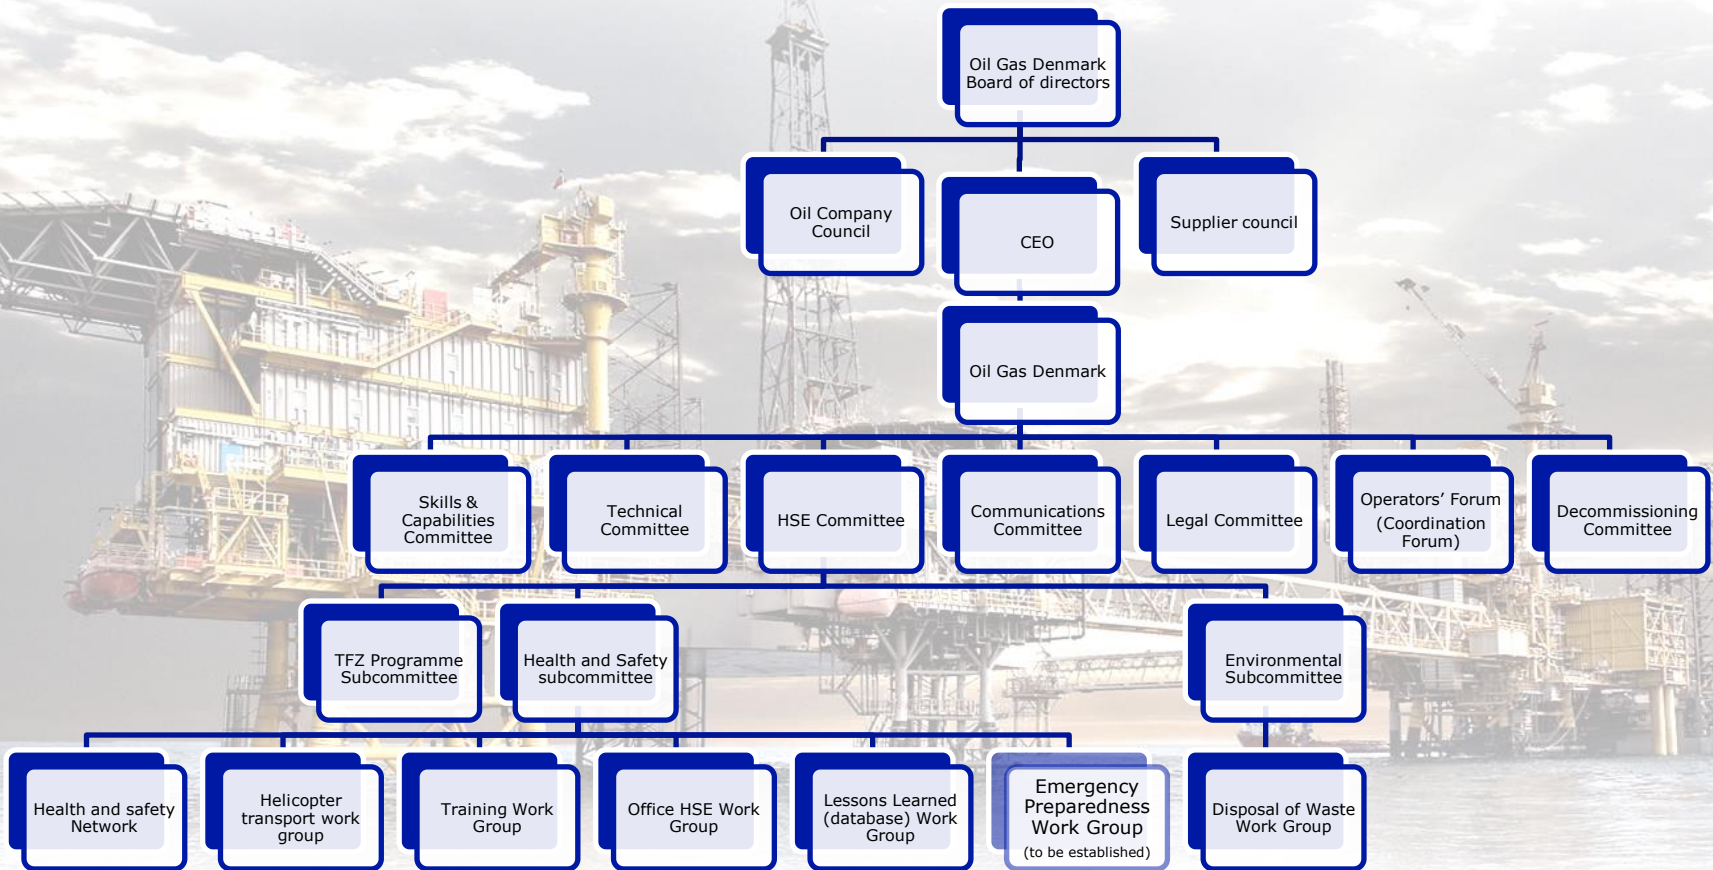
Oil Gas Denmark Board of directors

Oil Company Council

CEO

Supplier council

Oil Gas Denmark

Skills & Capabilities Committee

Technical Committee

HSE Committee

Communications Committee

Legal Committee

Operators' Forum (Coordination Forum)

Decommissioning Committee

TFZ Programme Subcommittee

Health and Safety subcommittee

Environmental Subcommittee

Health and safety Network

Helicopter transport work group

Training Work Group

Office HSE Work Group

Lessons Learned (database) Work Group

Emergency Preparedness Work Group (to be established)

Disposal of Waste Work Group